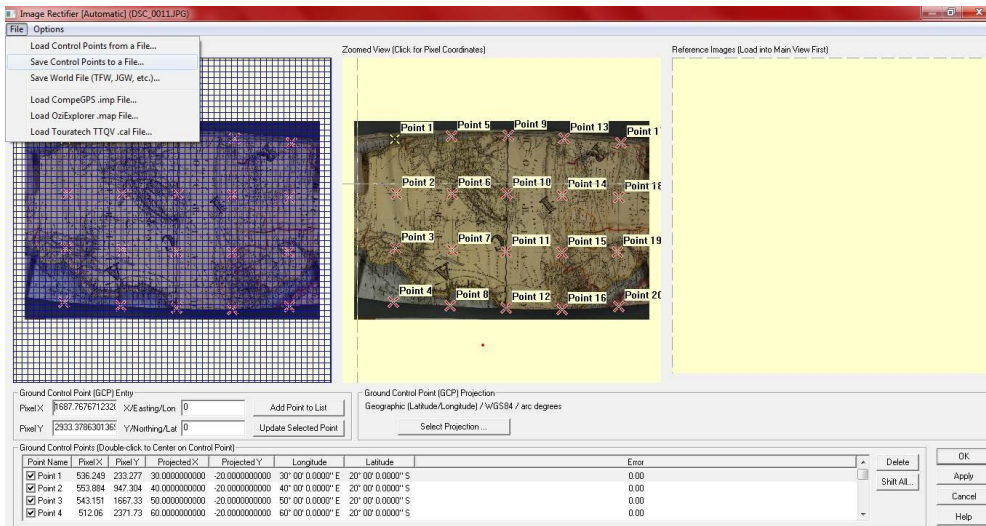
Image Rectifier [Automatic] (DSC_0011.JPG)

File Options

Load Control Points from a File...
Save Control Points to a File...
Save World File (TFW, JGW, etc.)...
Load CompeGPS .imp File...
Load OziExplorer .map File...
Load Touratech TTQV .cal File...

Zoomed View (Click for Pixel Coordinates)

Point 1 Point 5 Point 9 Point 13 Point 1
Point 2 Point 6 Point 10 Point 14 Point 18
Point 3 Point 7 Point 11 Point 15 Point 19
Point 4 Point 8 Point 12 Point 16 Point 20

Reference Images (Load into Main View First)

Ground Control Point (GCP) Entry
Pixel X 1687.7676712328 X/Easting/Lon 0
Pixel Y 2933.3786301369 Y/Northing/Lat 0
Add Point to List
Update Selected Point

Ground Control Point (GCP) Projection
Geographic (Latitude/Longitude) / WGS84 / arc degrees
Select Projection ...

Ground Control Points (Double-click to Center on Control Point)

| Point Name | Pixel X | Pixel Y | Projected X | Projected Y | Longitude | Latitude | Error |
|---|---|---|---|---|---|---|---|
| Point 1 | 536.249 | 233.277 | 30.0000000000 | -20.0000000000 | 30° 00' 0.0000" E | 20° 00' 0.0000" S | 0.00 |
| Point 2 | 553.884 | 947.304 | 40.0000000000 | -20.0000000000 | 40° 00' 0.0000" E | 20° 00' 0.0000" S | 0.00 |
| Point 3 | 543.151 | 1667.33 | 50.0000000000 | -20.0000000000 | 50° 00' 0.0000" E | 20° 00' 0.0000" S | 0.00 |
| Point 4 | 512.06 | 2371.73 | 60.0000000000 | -20.0000000000 | 60° 00' 0.0000" E | 20° 00' 0.0000" S | 0.00 |

Delete
Shift All...
OK
Apply
Cancel
Help